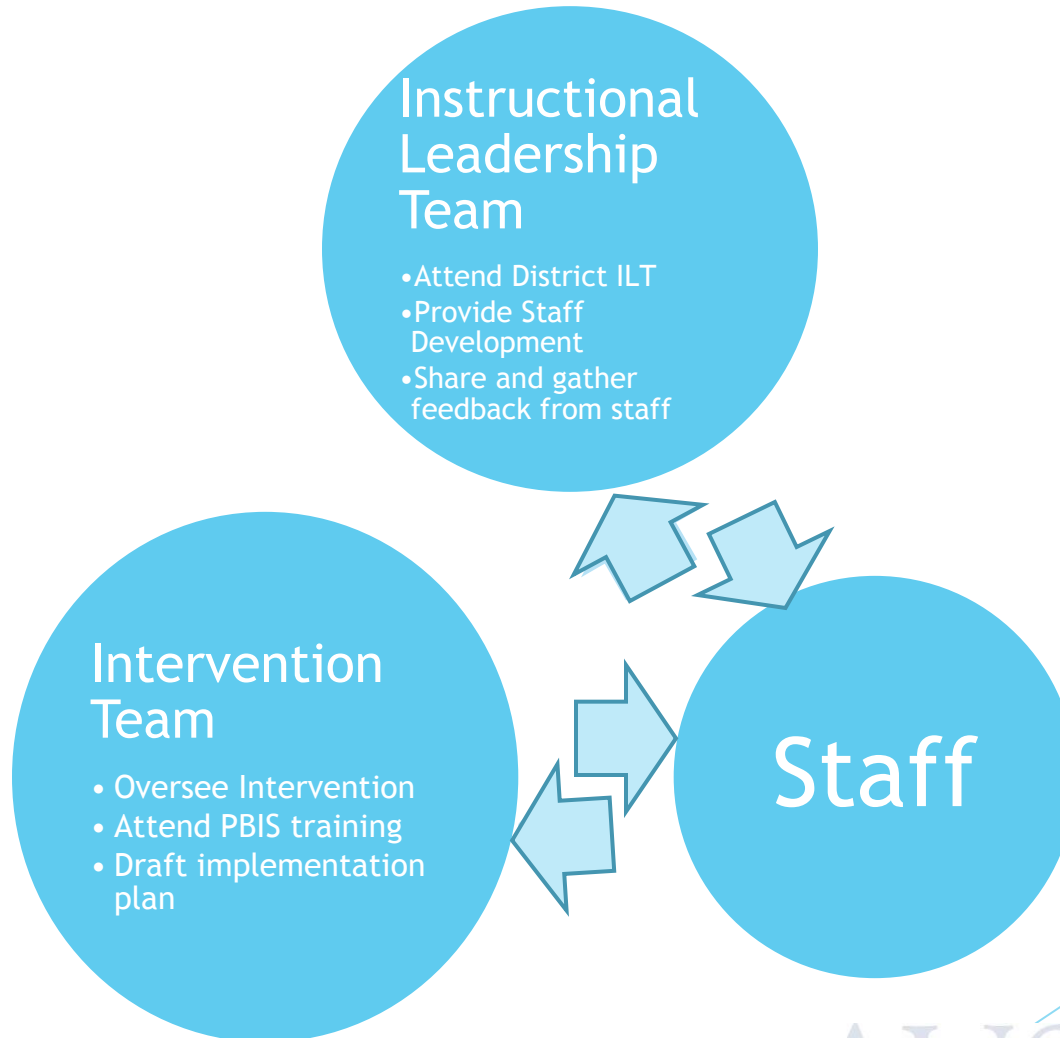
Instructional Leadership Team

•Attend District ILT
•Provide Staff Development
•Share and gather feedback from staff

Intervention Team

• Oversee Intervention
• Attend PBIS training
• Draft implementation plan

Staff